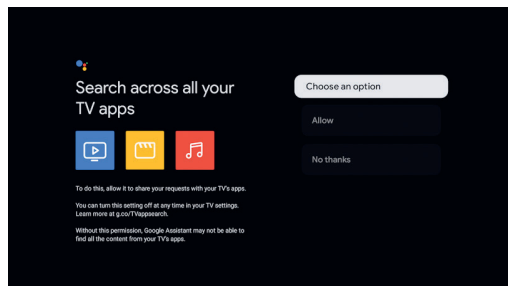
Search across all your TV apps

To do this, allow it to share your requests with your TV's apps.

You can turn this setting off at any time in your TV settings. Learn more at g.co/TVappsearch.

Without this permission, Google Assistant may not be able to find all the content from your TV's apps.

Choose an option

Allow

No thanks